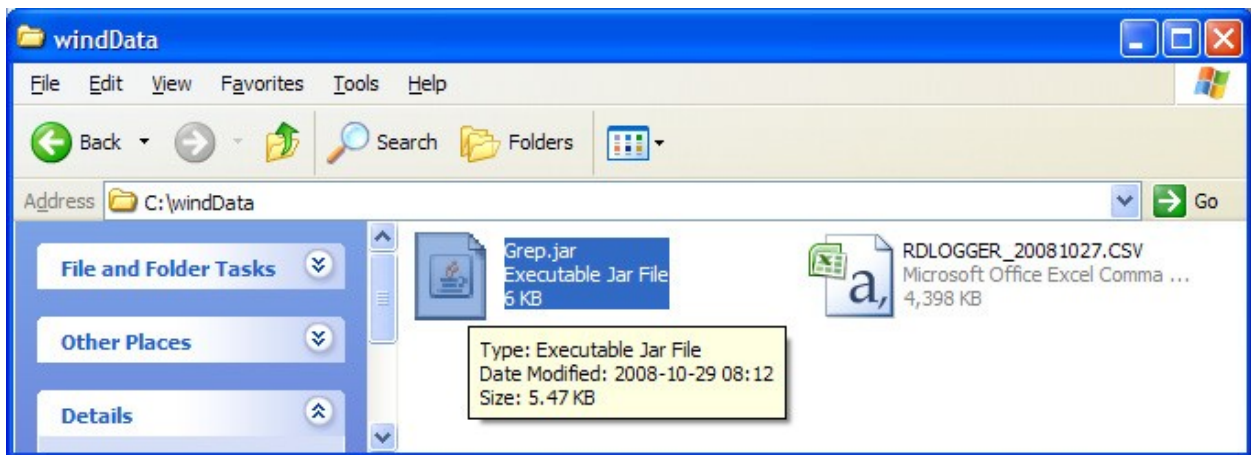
windData

File Edit View Favorites Tools Help

Back Search Folders

Address C:\windData Go

File and Folder Tasks

Other Places

Details

Grep.jar
Executable Jar File
6 KB

Type: Executable Jar File
Date Modified: 2008-10-29 08:12
Size: 5.47 KB

RDLOGGER_20081027.CSV
Microsoft Office Excel Comma ...
4,398 KB